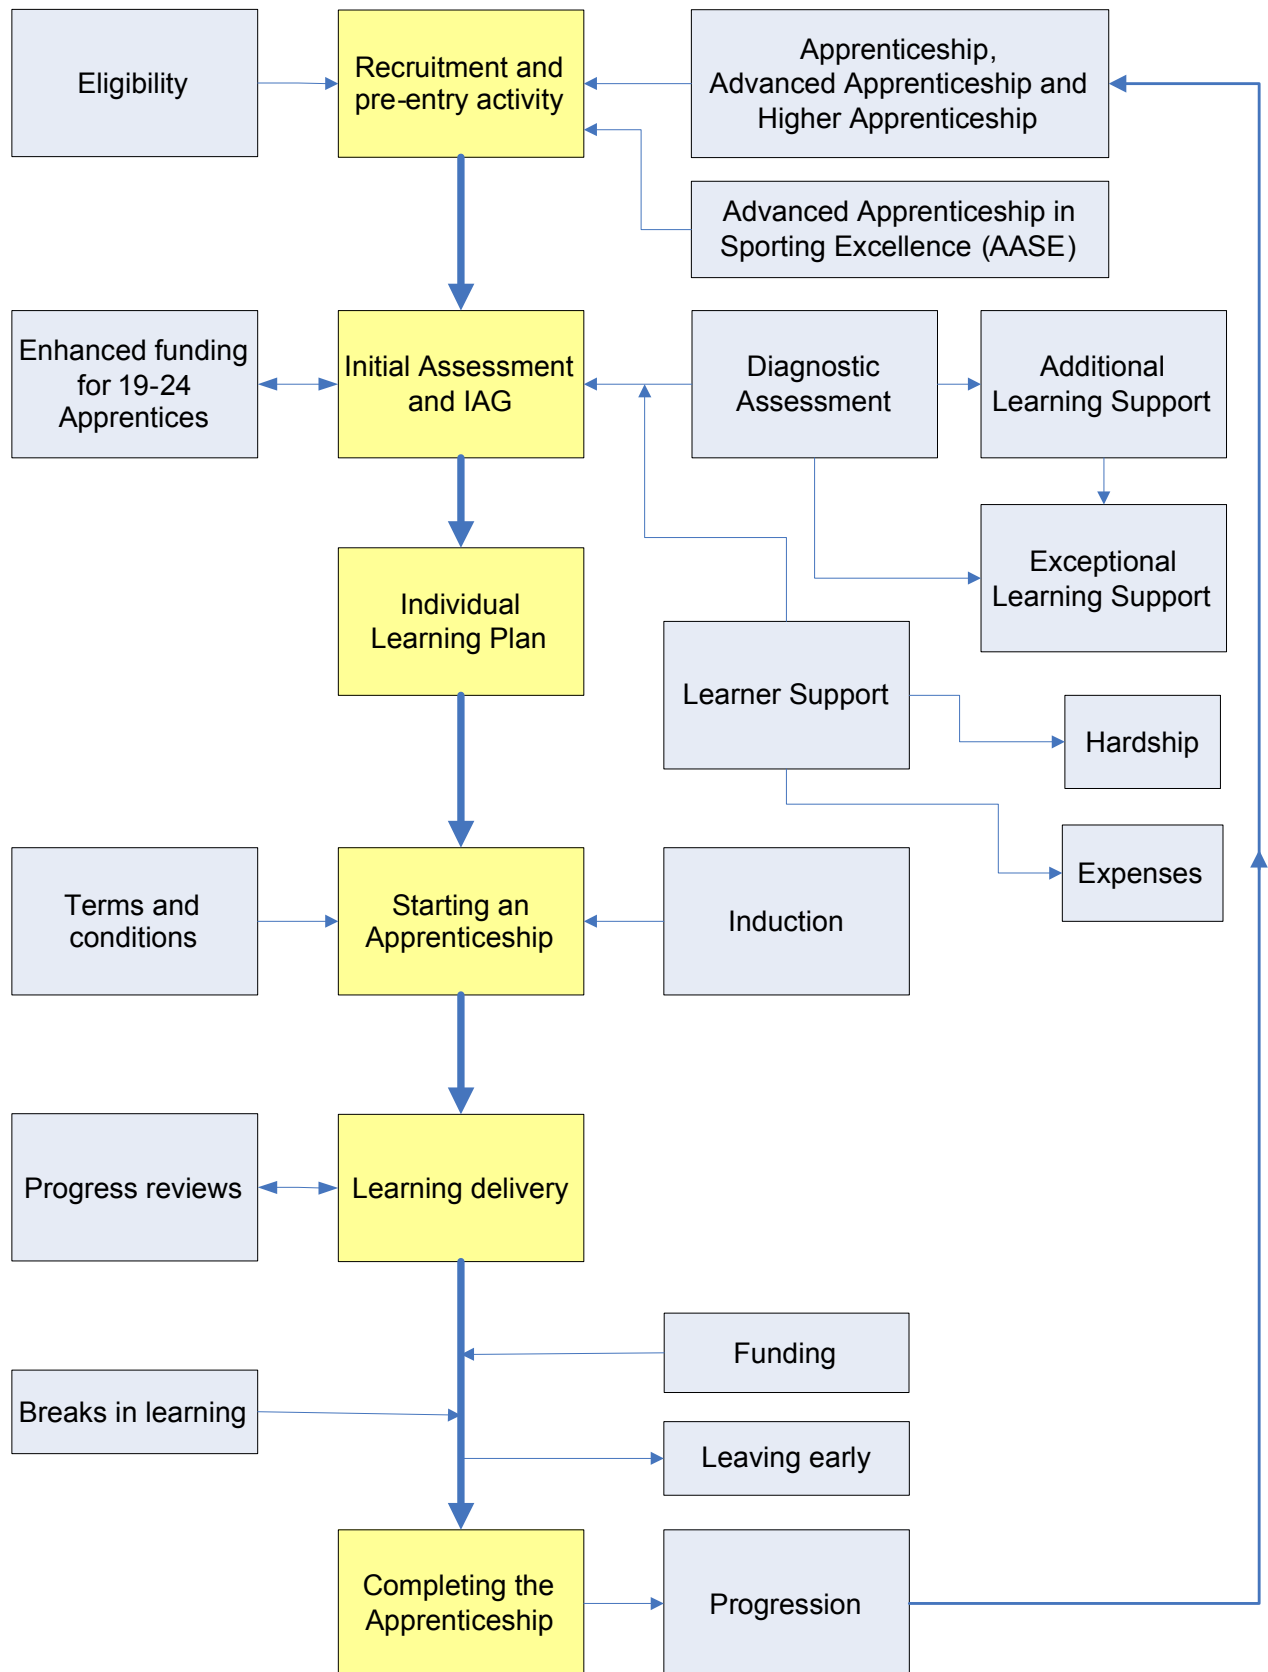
Eligibility

Recruitment and pre-entry activity

Apprenticeship, Advanced Apprenticeship and Higher Apprenticeship

Advanced Apprenticeship in Sporting Excellence (AASE)

Enhanced funding for 19-24 Apprentices

Initial Assessment and IAG

Diagnostic Assessment

Additional Learning Support

Exceptional Learning Support

Individual Learning Plan

Learner Support

Hardship

Expenses

Terms and conditions

Starting an Apprenticeship

Induction

Progress reviews

Learning delivery

Funding

Breaks in learning

Leaving early

Completing the Apprenticeship

Progression